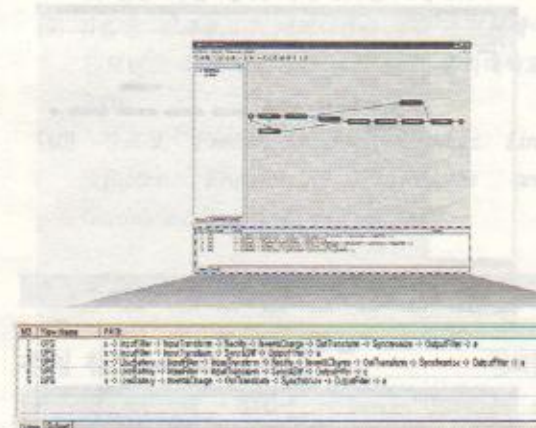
| NO | View Name | PATH |
|---|---|---|
| 1 | DFD | s -> InputFilter -> InputTransform -> Rectify -> InverseCharge -> OutTranslate -> Synchronize -> OutputFilter -> e |
| 2 | DFD | s -> InputFilter -> InputTransform -> SyncEDIF -> OutputFilter -> e |
| 3 | DFD | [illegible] |
| 4 | DFD | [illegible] |
| 5 | DFD | s -> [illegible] -> InverseCharge -> OutTranslate -> Synchronize -> OutputFilter -> e |